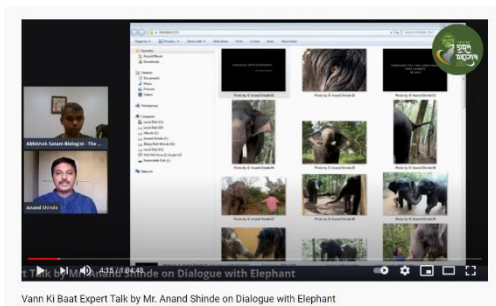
Abhishek Salam Biologist - The ...

Anand Shinde

Photo by © Anand Shinde

t Talk by Mr. Anand Shinde on Dialogue with Elephant

4:15 / 1:04:48

Vann Ki Baat Expert Talk by Mr. Anand Shinde on Dialogue with Elephant